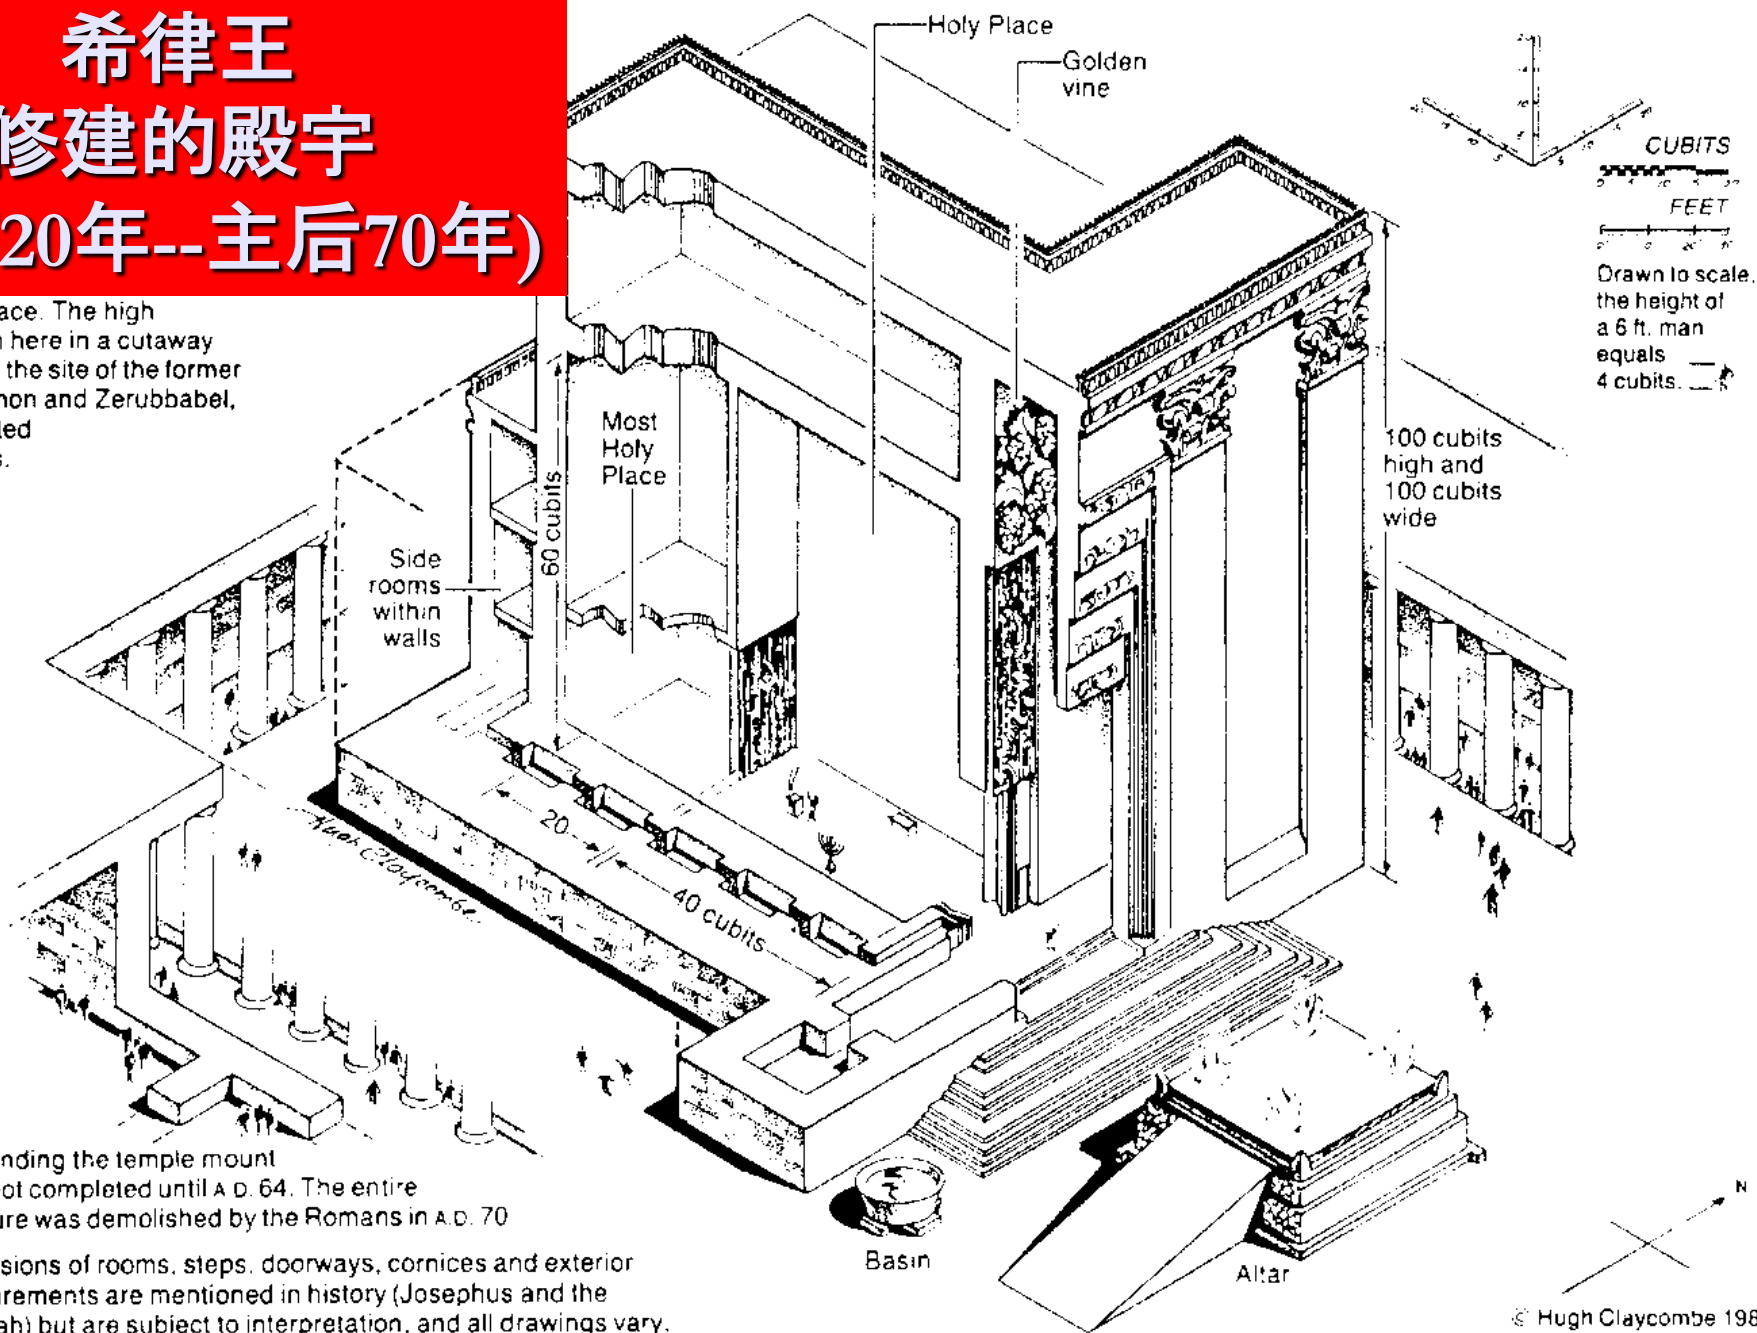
希律王
修建的殿宇
20年--主后70年)

ace. The high
here in a cutaway
the site of the former
mon and Zerubbabel,
ted
s.

Holy Place

Golden vine

CUBITS

FEET

Drawn to scale, the height of a 6 ft. man equals 4 cubits.

Most Holy Place

60 cubits

Side rooms within walls

100 cubits high and 100 cubits wide

20

40 cubits

Hugh Claycombe

nding the temple mount
ot completed until A.D. 64. The entire
re was demolished by the Romans in A.D. 70

sions of rooms, steps, doorways, cornices and exterior
rements are mentioned in history (Josephus and the
ah) but are subject to interpretation, and all drawings vary.

Basin

Altar

N

© Hugh Claycombe 198